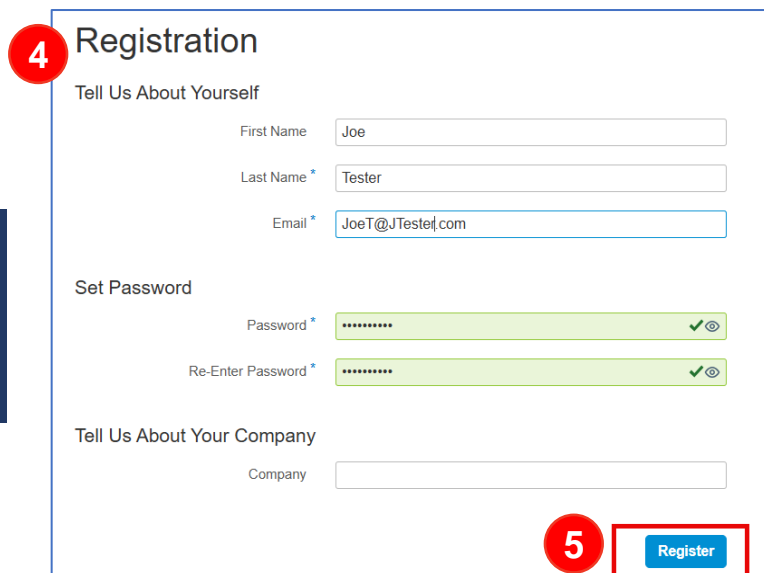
4

Registration

Tell Us About Yourself

First Name Joe

Last Name * Tester

Email * JoeT@JTester.com

Set Password

Password * ••••••••••

Re-Enter Password * ••••••••••

Tell Us About Your Company

Company

5

Register